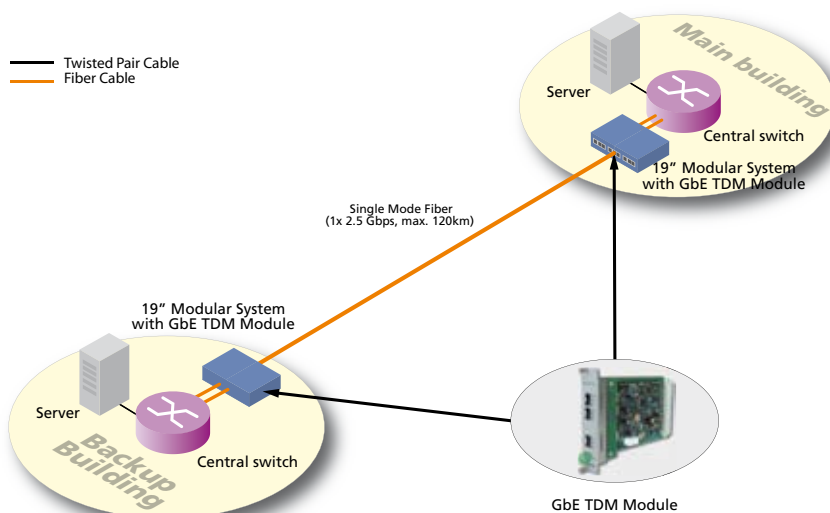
Twisted Pair Cable
Fiber Cable

Main building

Server

Central switch

19" Modular System
with GbE TDM Module

Single Mode Fiber
(1x 2.5 Gbps, max. 120km)

19" Modular System
with GbE TDM Module

Server

Central switch

Backup Building

GbE TDM Module